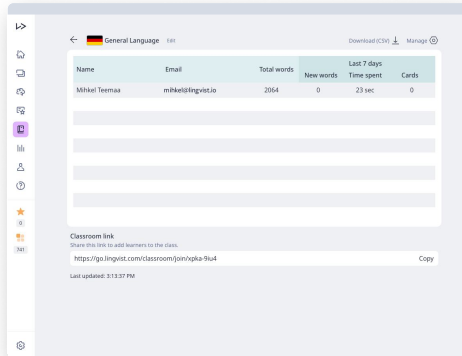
General Language Edit

Download (CSV) Manage

| Name | Email | Total words | New words | Last 7 days Time spent | Cards |
|---|---|---|---|---|---|
| Mihkel Teemaa | mihkel@lingvist.io | 2064 | 0 | 23 sec | 0 |

0

741

Classroom link
Share this link to add learners to the class.

https://go.lingvist.com/classroom/join/xpka-9iu4

Copy

Last updated: 3:13:37 PM